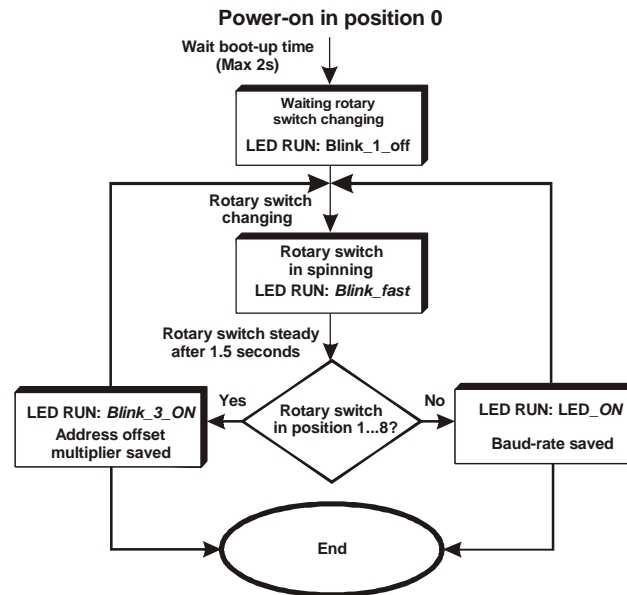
Power-on in position 0

Wait boot-up time (Max 2s)

Waiting rotary switch changing

LED RUN: Blink_1_off

Rotary switch changing

Rotary switch in spinning

LED RUN: *Blink_fast*

Rotary switch steady after 1.5 seconds

Yes

Rotary switch in position 1...8?

No

LED RUN: *Blink_3_ON*

Address offset multiplier saved

LED RUN: LED_*ON*

Baud-rate saved

End